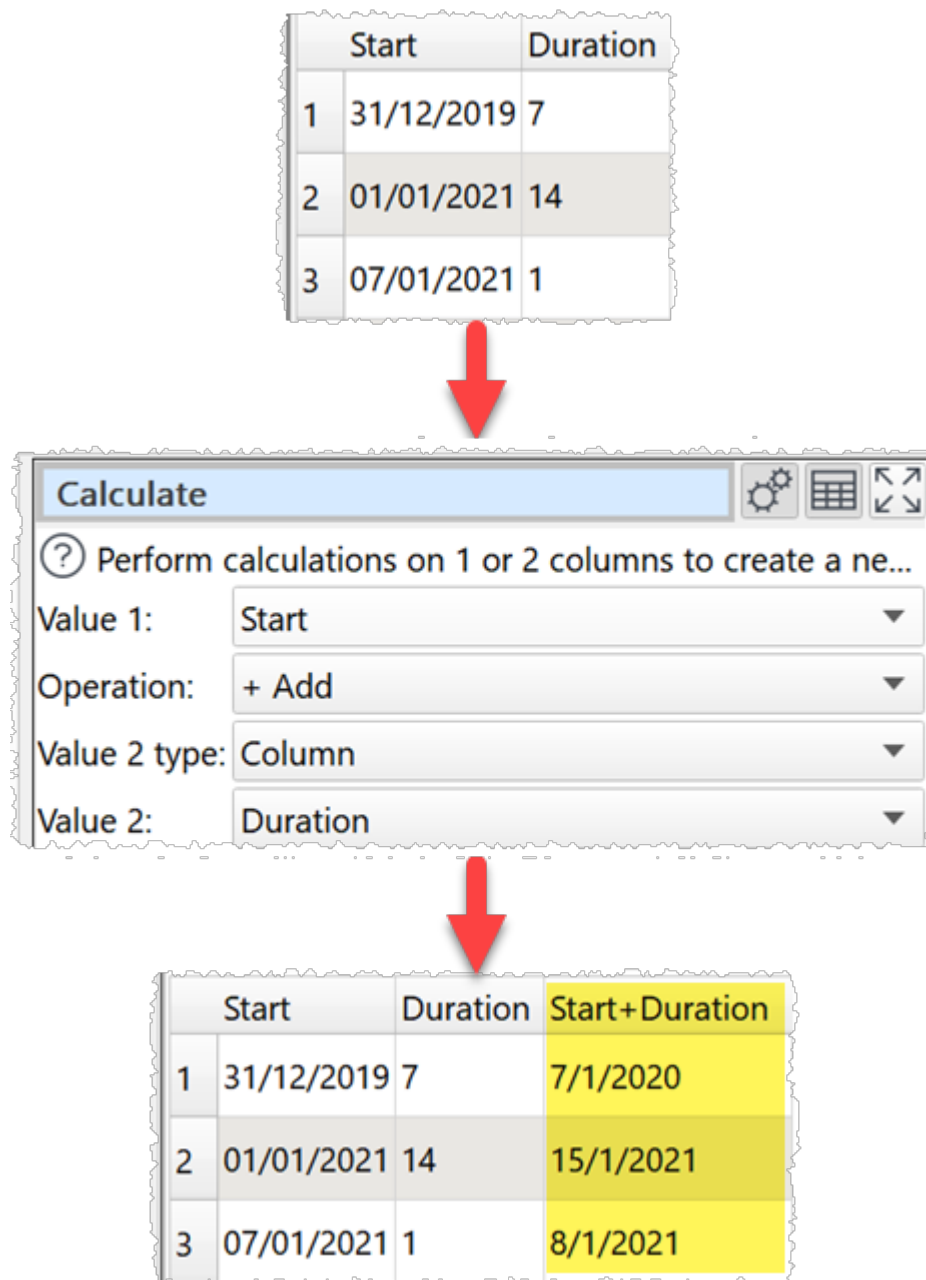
| | Start | Duration |
|---|---|---|
| 1 | 31/12/2019 | 7 |
| 2 | 01/01/2021 | 14 |
| 3 | 07/01/2021 | 1 |

Calculate

Perform calculations on 1 or 2 columns to create a ne...

Value 1: Start

Operation: + Add

Value 2 type: Column

Value 2: Duration

| | Start | Duration | Start+Duration |
|---|---|---|---|
| 1 | 31/12/2019 | 7 | 7/1/2020 |
| 2 | 01/01/2021 | 14 | 15/1/2021 |
| 3 | 07/01/2021 | 1 | 8/1/2021 |